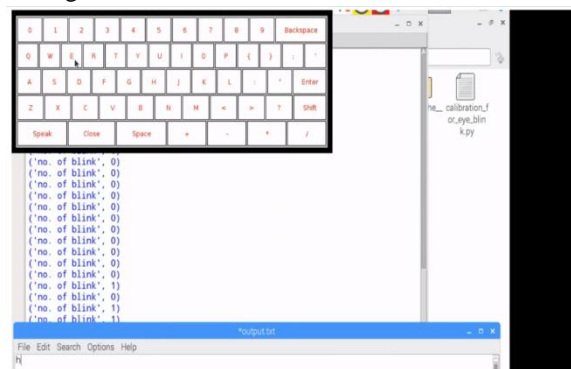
0 1 2 3 4 5 6 7 8 9 Backspace
Q W E R T Y U I O P ( ) : '
A S D F G H J K L ; " Enter
Z X C V B N M < > ? Shift
Speak Close Space + - * /

he\_ calibration\_for\_eye\_blink.py

('no. of blink', 0)
('no. of blink', 0)
('no. of blink', 0)
('no. of blink', 0)
('no. of blink', 0)
('no. of blink', 0)
('no. of blink', 0)
('no. of blink', 0)
('no. of blink', 0)
('no. of blink', 0)
('no. of blink', 0)
('no. of blink', 1)
('no. of blink', 0)
('no. of blink', 1)
('no. of blink', 1)

*output.txt
File Edit Search Options Help
h